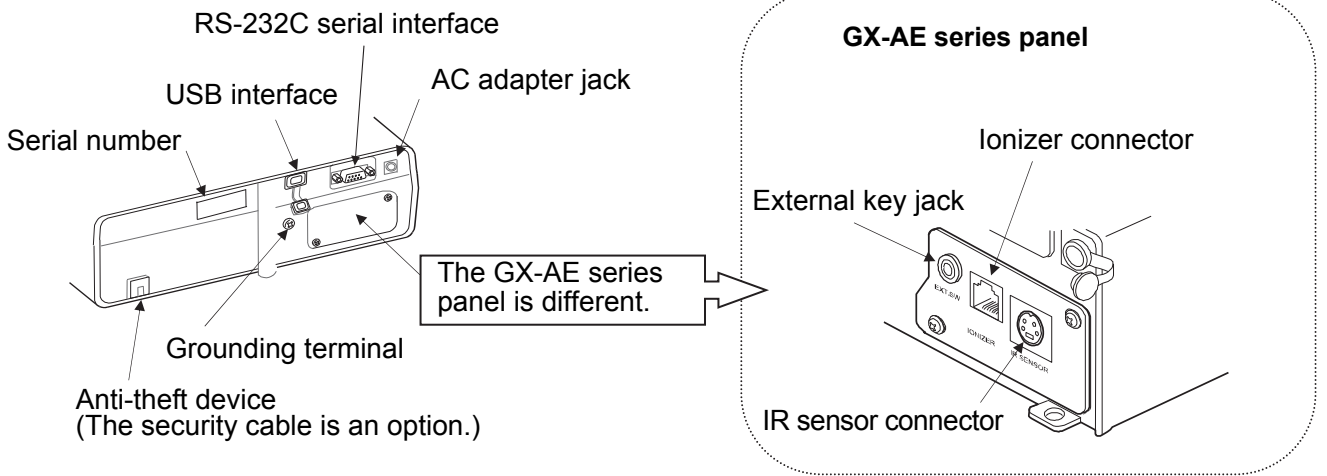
RS-232C serial interface

USB interface

AC adapter jack

Serial number

Grounding terminal

Anti-theft device
(The security cable is an option.)

The GX-AE series panel is different.

GX-AE series panel

Ionizer connector

External key jack

EXT.SW

IONIZER

IR SENSOR

IR sensor connector